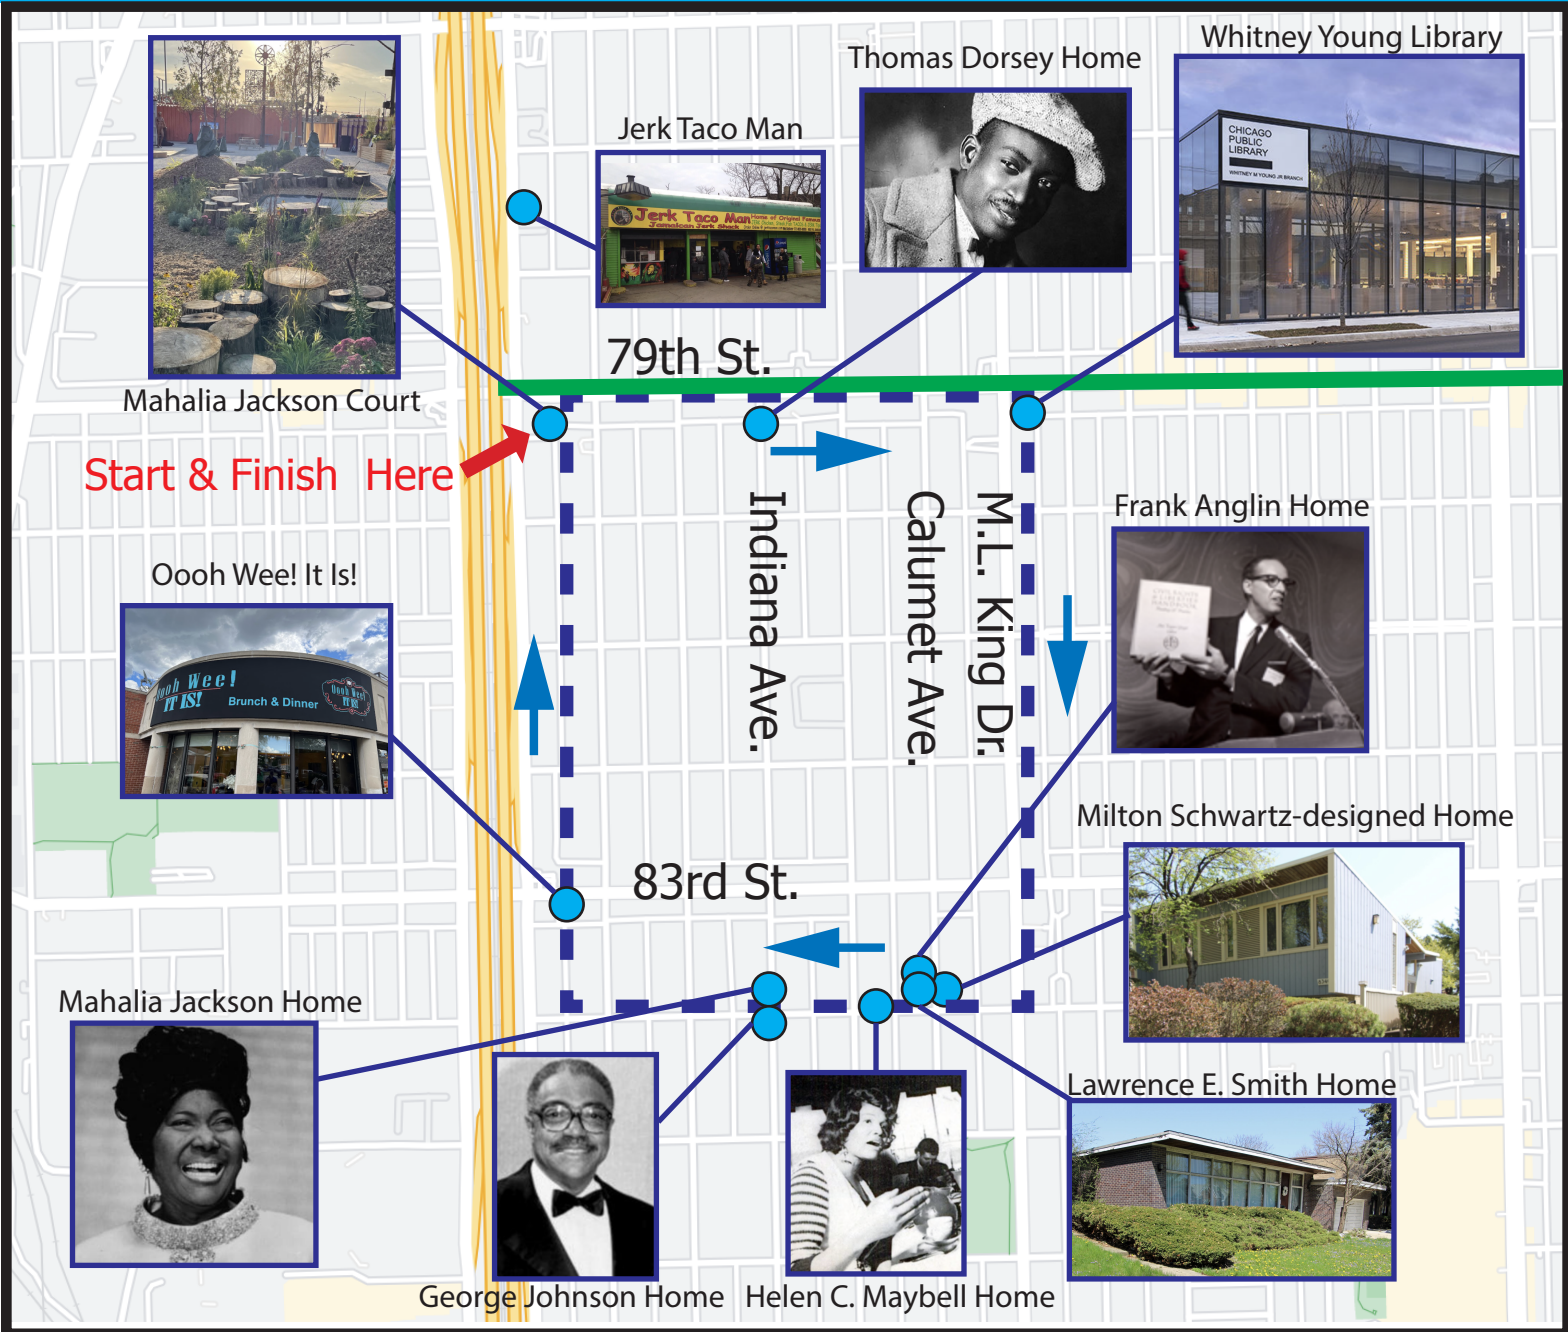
Whitney Young Library

Thomas Dorsey Home

Jerk Taco Man

Jerk Taco Man

CHICAGO PUBLIC LIBRARY

79th St.

Mahalia Jackson Court

Start & Finish Here

Indiana Ave.

Calumet Ave.

M.L. King Dr.

Frank Anglin Home

Oooh Wee! It Is!

Oooh Wee! IT IS! Brunch & Dinner

Milton Schwartz-designed Home

83rd St.

Mahalia Jackson Home

Lawrence E. Smith Home

George Johnson Home

Helen C. Maybell Home